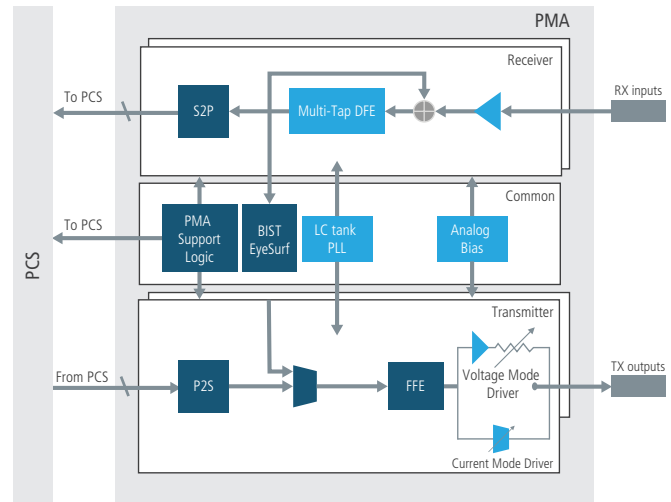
PCS

PMA

Receiver

To PCS

S2P

Multi-Tap DFE

RX inputs

Common

To PCS

PMA Support Logic

BIST EyeSurf

LC tank PLL

Analog Bias

Transmitter

From PCS

P2S

FFE

Voltage Mode Driver

TX outputs

Current Mode Driver